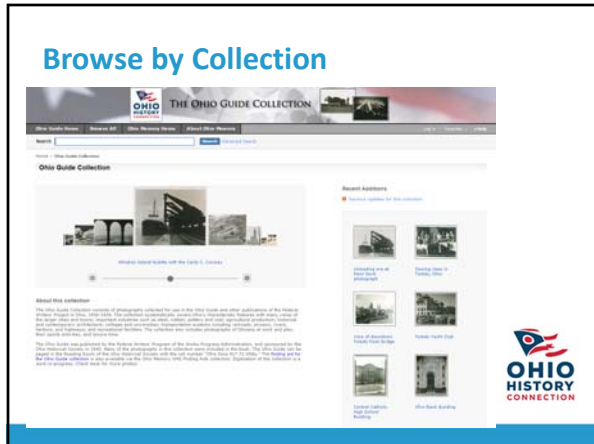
Browse by Collection

OHIO HISTORY CONNECTION THE OHIO GUIDE COLLECTION

Ohio Guide Home Browse All Ohio Memory Home About Ohio Memory

Search Search Advanced Search

Home > Ohio Guide Collection

Ohio Guide Collection

Recent Additions

Receive updates for this collection

About this collection

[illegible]

OHIO HISTORY CONNECTION